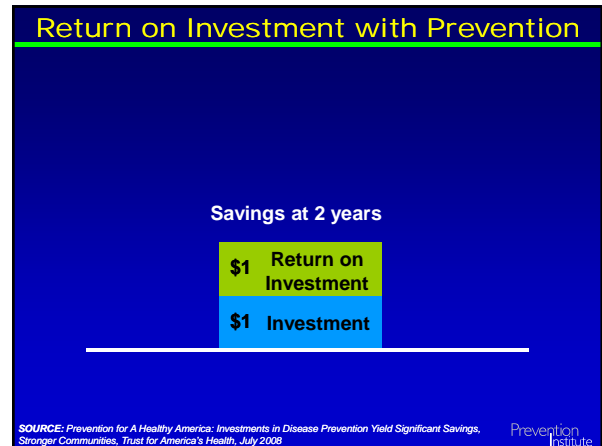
Return on Investment with Prevention

Savings at 2 years

$1 Return on Investment

$1 Investment

SOURCE: Prevention for A Healthy America: Investments in Disease Prevention Yield Significant Savings, Stronger Communities, Trust for America's Health, July 2008

Prevention Institute